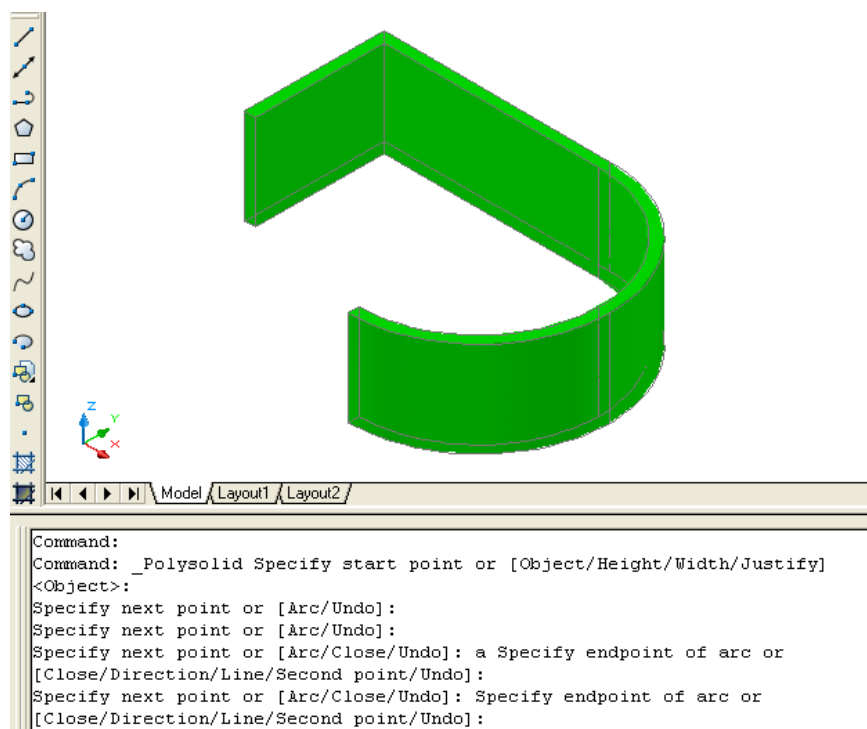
Z
Y
X

Model Layout1 Layout2

Command:
Command: _Polysolid Specify start point or [Object/Height/Width/Justify] <Object>:
Specify next point or [Arc/Undo]:
Specify next point or [Arc/Undo]:
Specify next point or [Arc/Close/Undo]: a Specify endpoint of arc or [Close/Direction/Line/Second point/Undo]:
Specify next point or [Arc/Close/Undo]: Specify endpoint of arc or [Close/Direction/Line/Second point/Undo]: